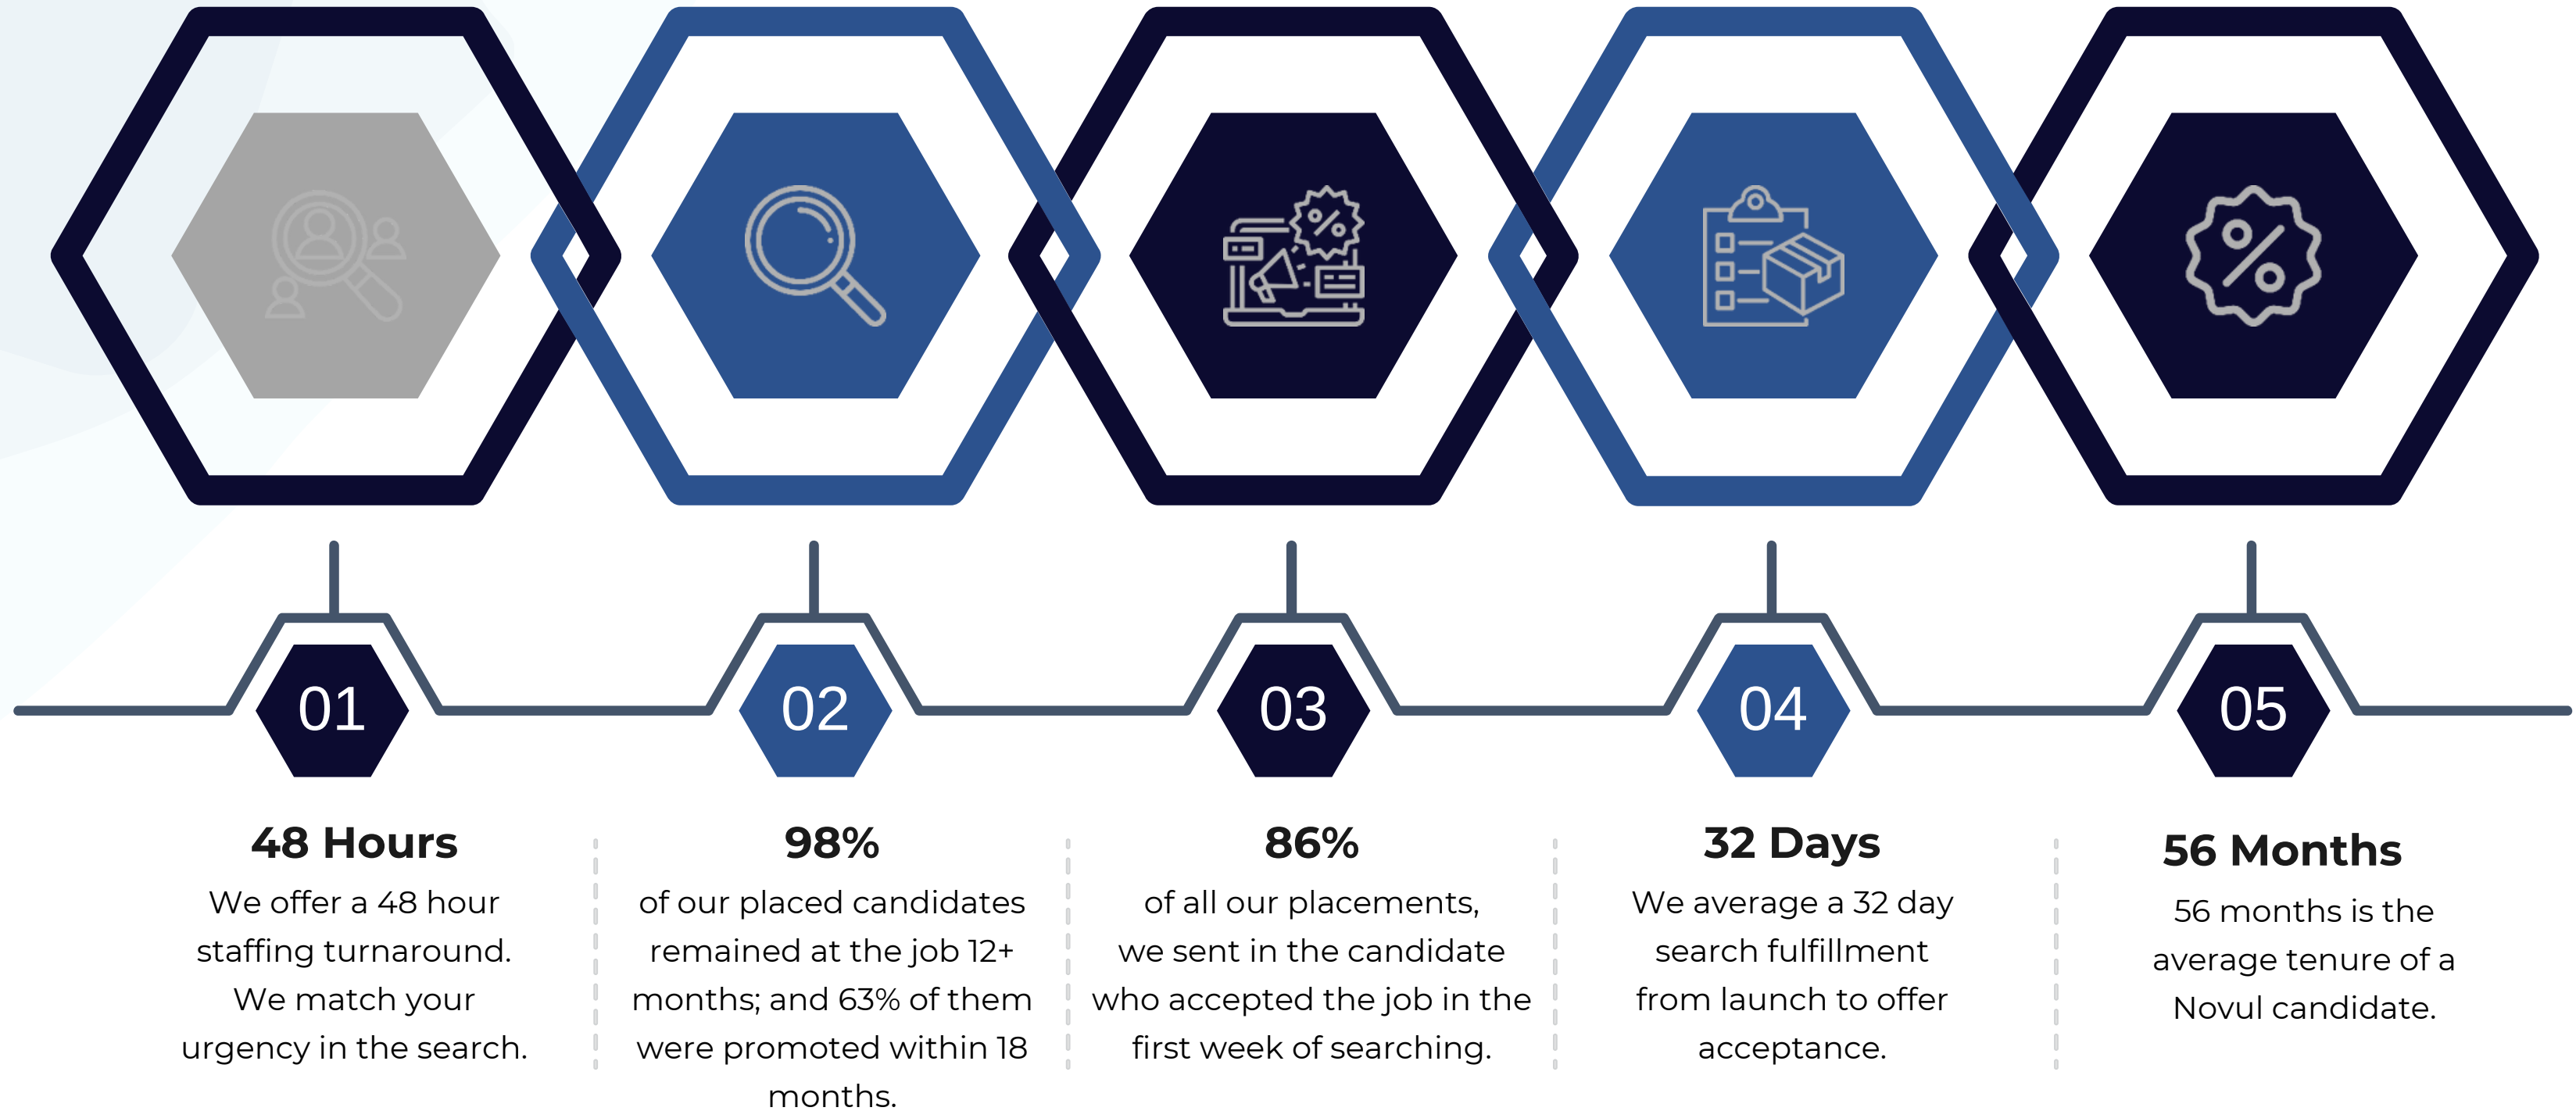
01

02

03

04

05

48 Hours
We offer a 48 hour staffing turnaround. We match your urgency in the search.

98%
of our placed candidates remained at the job 12+ months; and 63% of them were promoted within 18 months.

86%
of all our placements, we sent in the candidate who accepted the job in the first week of searching.

32 Days
We average a 32 day search fulfillment from launch to offer acceptance.

56 Months
56 months is the average tenure of a Novul candidate.